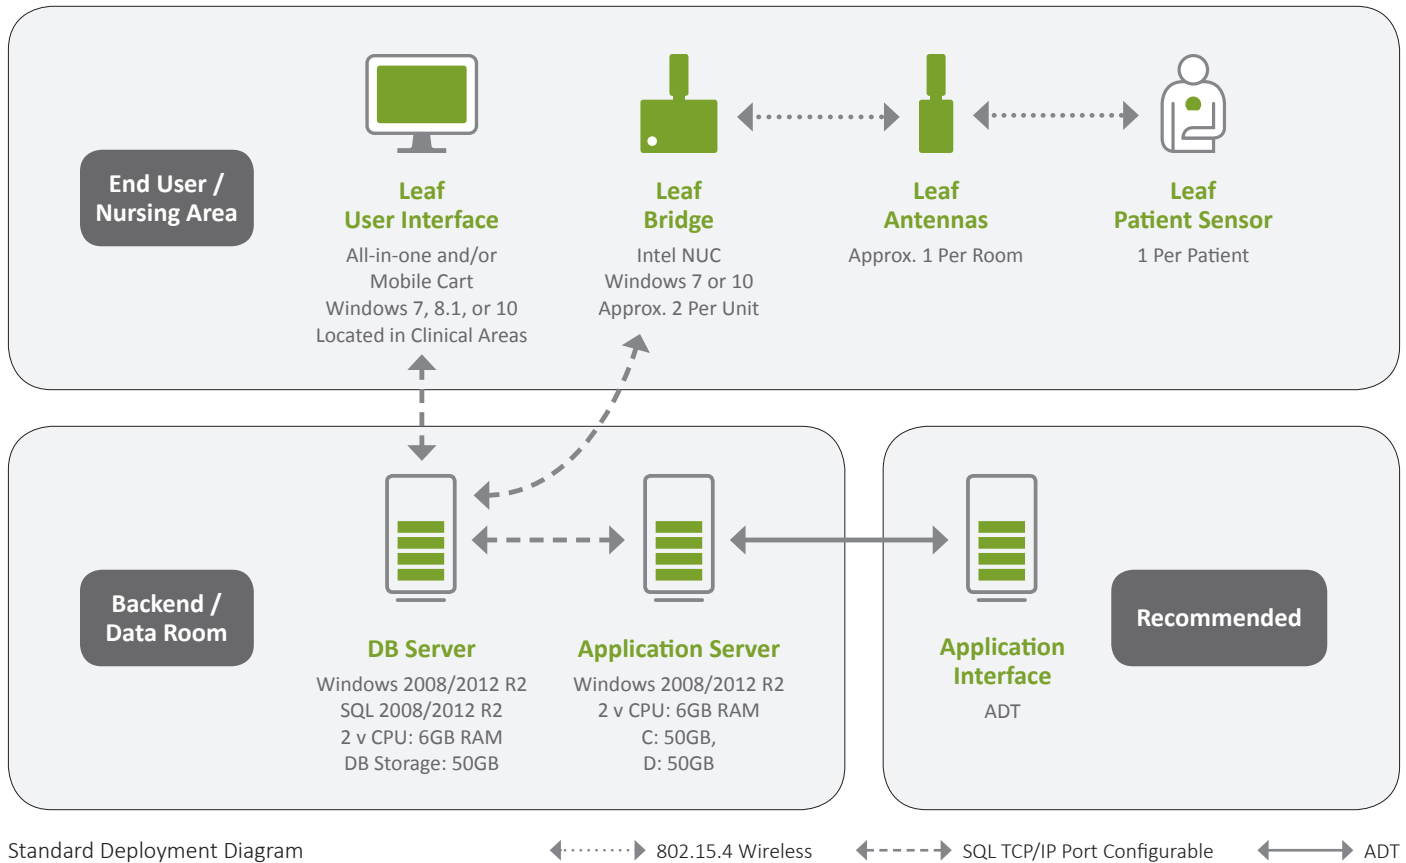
End User / Nursing Area

Leaf User Interface
All-in-one and/or Mobile Cart Windows 7, 8.1, or 10 Located in Clinical Areas

Leaf Bridge
Intel NUC Windows 7 or 10 Approx. 2 Per Unit

Leaf Antennas
Approx. 1 Per Room

Leaf Patient Sensor
1 Per Patient

Backend / Data Room

DB Server
Windows 2008/2012 R2 SQL 2008/2012 R2 2 v CPU: 6GB RAM DB Storage: 50GB

Application Server
Windows 2008/2012 R2 2 v CPU: 6GB RAM C: 50GB, D: 50GB

Application Interface
ADT

Recommended

Standard Deployment Diagram

802.15.4 Wireless

SQL TCP/IP Port Configurable

ADT